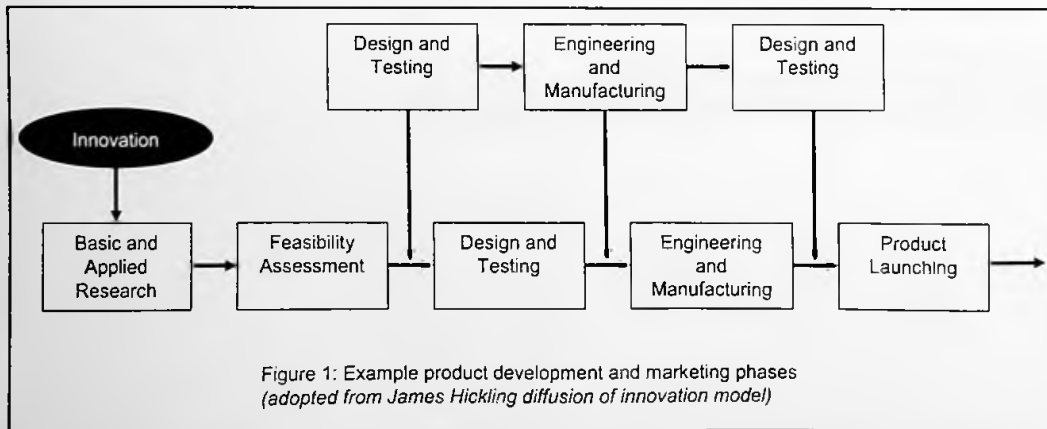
Design and Testing

Engineering and Manufacturing

Design and Testing

Innovation

Basic and Applied Research

Feasibility Assessment

Design and Testing

Engineering and Manufacturing

Product Launching

Figure 1: Example product development and marketing phases
*(adopted from James Hickling diffusion of innovation model)*